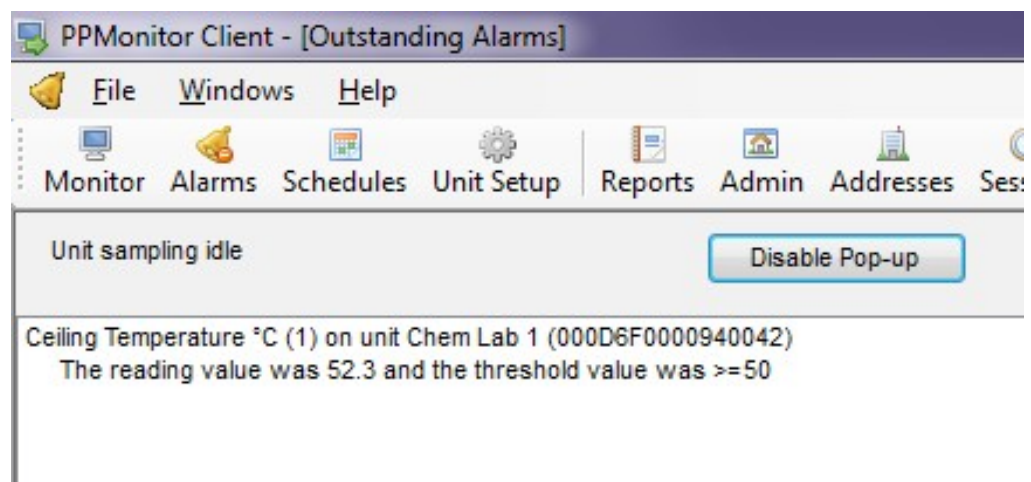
PPMonitor Client - [Outstanding Alarms]

File Windows Help

Monitor Alarms Schedules Unit Setup Reports Admin Addresses Ses

Unit sampling idle

Disable Pop-up

Ceiling Temperature °C (1) on unit Chem Lab 1 (000D6F0000940042)
The reading value was 52.3 and the threshold value was >=50